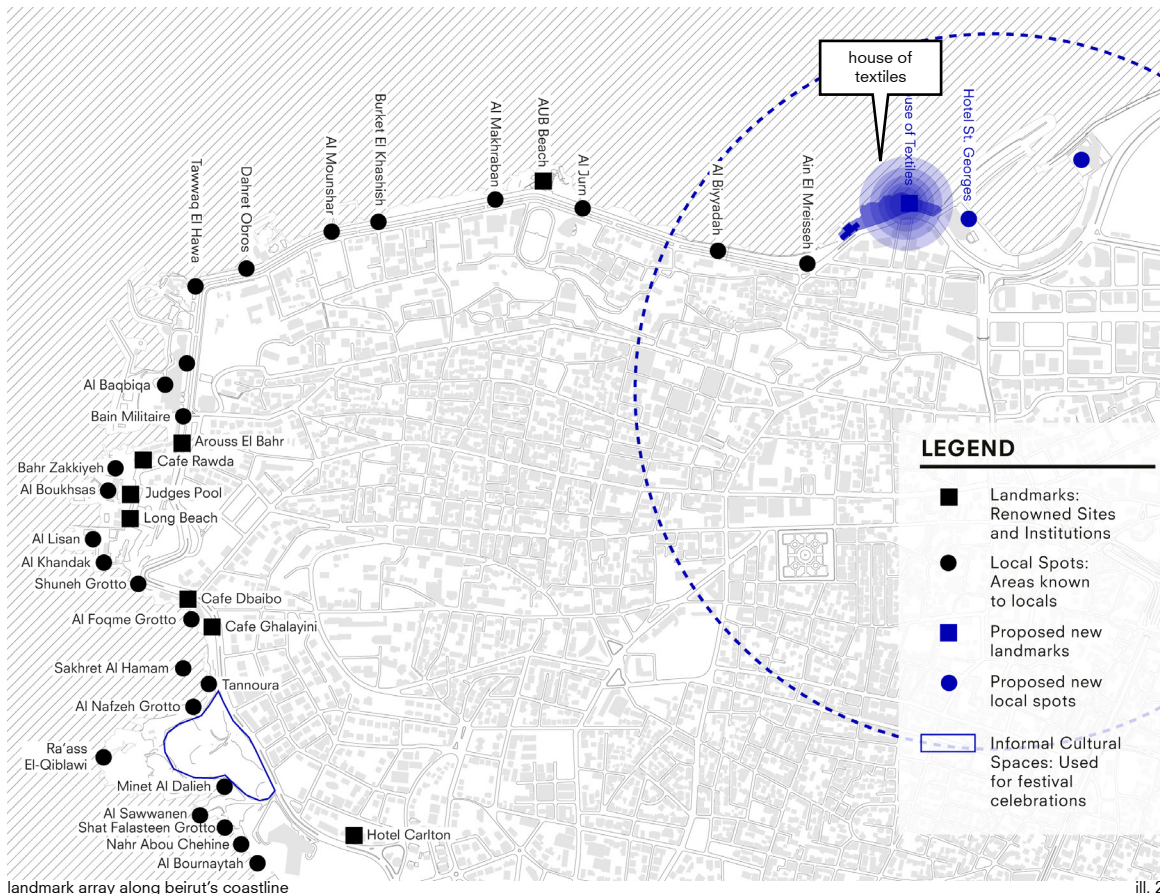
house of textiles

Tawwaq El Hawa
Dahret Obros
Al Mounshar
Burket El Khashish
Al Makhraban
AUB Beach
Al Jurn
Al Biyyadah
Ain El Mreisseh
use of Textiles
Hotel St. Georges

Al Baqbiqa
Bain Militaire
Arouss El Bahr
Cafe Rawda
Bahr Zakkiyeh
Al Boukhsas
Judges Pool
Long Beach
Al Lisan
Al Khandak
Shuneh Grotto
Cafe Dbaibo
Al Foqme Grotto
Cafe Ghalayini
Sakhret Al Hamam
Tannoura
Al Nafzeh Grotto
Ra'ass El-Qiblawi
Minet Al Dalieh
Al Sawwanen
Shat Falasteen Grotto
Nahr Abou Chehine
Al Bournaytah
Hotel Carlton

LEGEND
Landmarks: Renowned Sites and Institutions
Local Spots: Areas known to locals
Proposed new landmarks
Proposed new local spots
Informal Cultural Spaces: Used for festival celebrations

landmark array along beirut's coastline
ill. 2